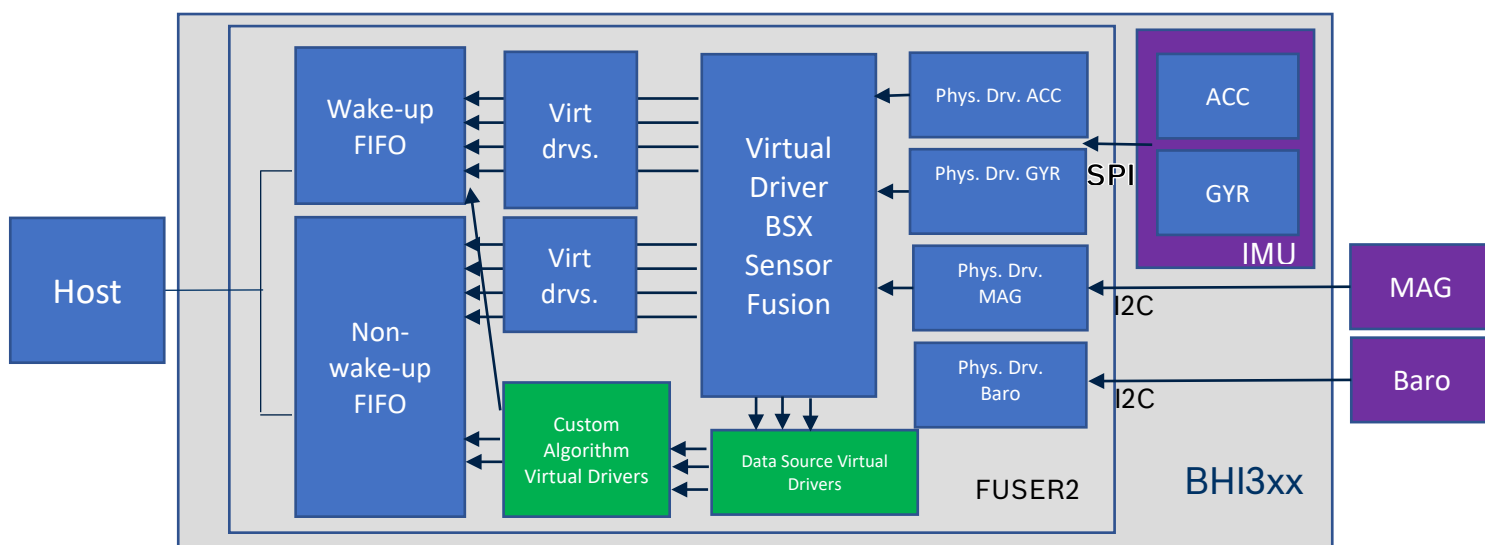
Host

Wake-up FIFO

Non-wake-up FIFO

Virt drvs.

Virt drvs.

Custom Algorithm Virtual Drivers

Virtual Driver BSX Sensor Fusion

Data Source Virtual Drivers

Phys. Drv. ACC

Phys. Drv. GYR

Phys. Drv. MAG

Phys. Drv. Baro

ACC

GYR

IMU

SPI

MAG

I2C

Baro

I2C

FUSER2

BHI3xx